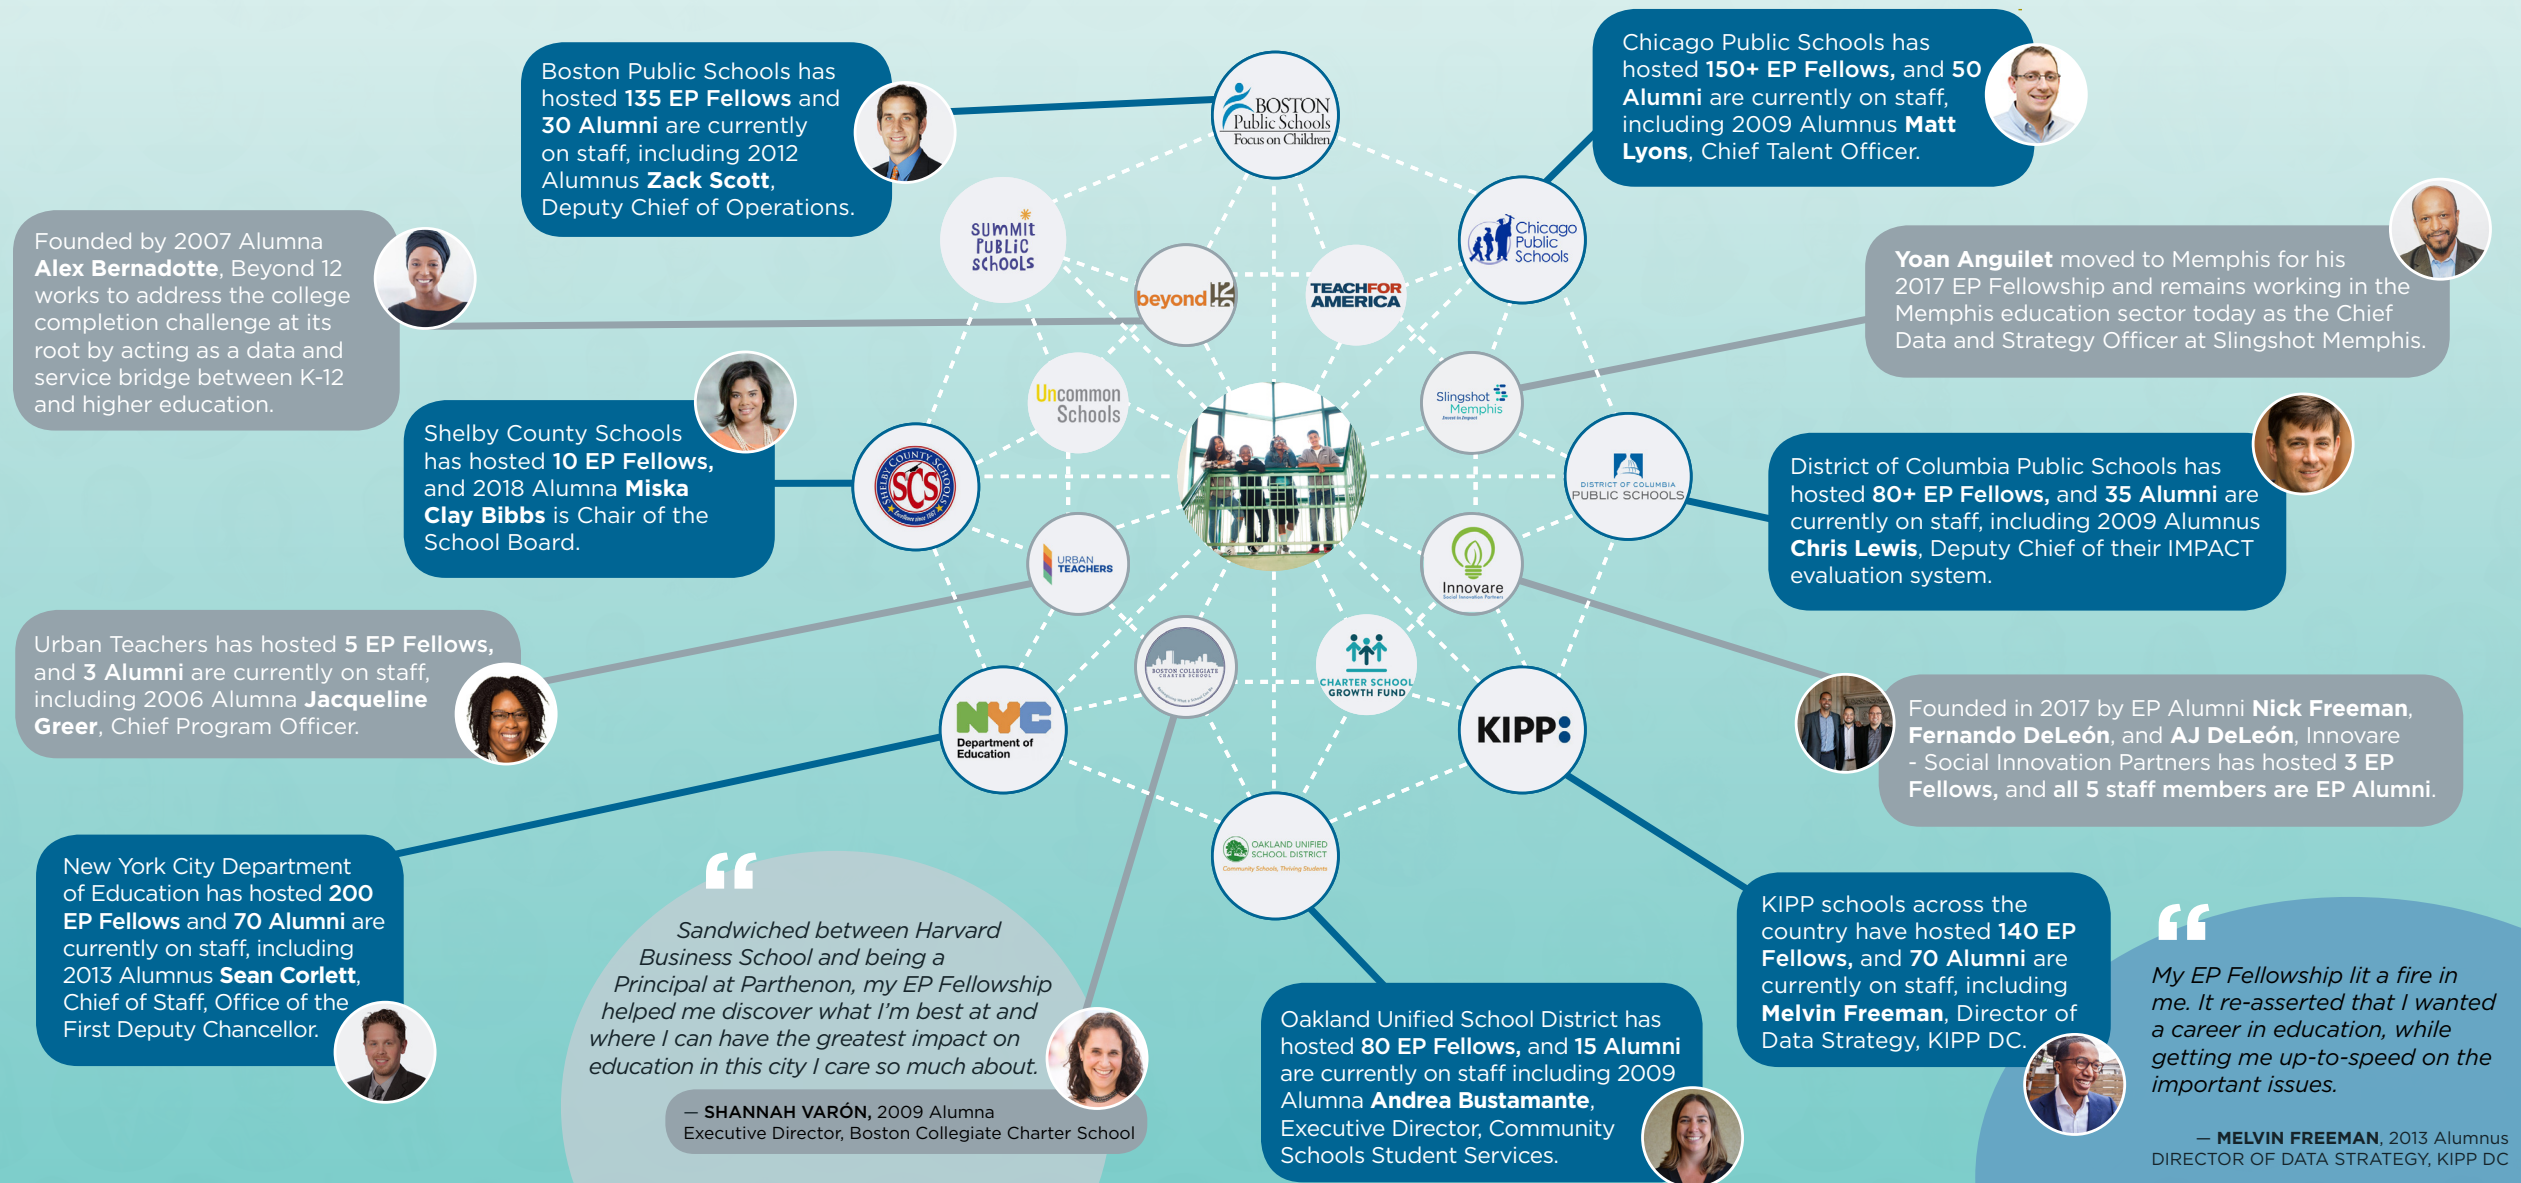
Boston Public Schools has hosted 135 EP Fellows and 30 Alumni are currently on staff, including 2012 Alumnus Zack Scott, Deputy Chief of Operations.

Chicago Public Schools has hosted 150+ EP Fellows, and 50 Alumni are currently on staff, including 2009 Alumnus Matt Lyons, Chief Talent Officer.

Founded by 2007 Alumna Alex Bernadotte, Beyond 12 works to address the college completion challenge at its root by acting as a data and service bridge between K-12 and higher education.

Yoan Anguilet moved to Memphis for his 2017 EP Fellowship and remains working in the Memphis education sector today as the Chief Data and Strategy Officer at Slingshot Memphis.

Shelby County Schools has hosted 10 EP Fellows, and 2018 Alumna Miska Clay Bibbs is Chair of the School Board.

District of Columbia Public Schools has hosted 80+ EP Fellows, and 35 Alumni are currently on staff, including 2009 Alumnus Chris Lewis, Deputy Chief of their IMPACT evaluation system.

Urban Teachers has hosted 5 EP Fellows, and 3 Alumni are currently on staff, including 2006 Alumna Jacqueline Greer, Chief Program Officer.

Founded in 2017 by EP Alumni Nick Freeman, Fernando DeLeón, and AJ DeLeón, Innovare - Social Innovation Partners has hosted 3 EP Fellows, and all 5 staff members are EP Alumni.

New York City Department of Education has hosted 200 EP Fellows and 70 Alumni are currently on staff, including 2013 Alumnus Sean Corlett, Chief of Staff, Office of the First Deputy Chancellor.

Sandwiched between Harvard Business School and being a Principal at Parthenon, my EP Fellowship helped me discover what I'm best at and where I can have the greatest impact on education in this city I care so much about.

— SHANNAH VARÓN, 2009 Alumna
Executive Director, Boston Collegiate Charter School

Oakland Unified School District has hosted 80 EP Fellows, and 15 Alumni are currently on staff including 2009 Alumna Andrea Bustamante, Executive Director, Community Schools Student Services.

KIPP schools across the country have hosted 140 EP Fellows, and 70 Alumni are currently on staff, including Melvin Freeman, Director of Data Strategy, KIPP DC.

My EP Fellowship lit a fire in me. It re-asserted that I wanted a career in education, while getting me up-to-speed on the important issues.

— MELVIN FREEMAN, 2013 Alumnus
DIRECTOR OF DATA STRATEGY, KIPP DC

BOSTON Public Schools Focus on Children
SUMMIT PUBLIC SCHOOLS
beyond 12
TEACH FOR AMERICA
Chicago Public Schools
Uncommon Schools
Slingshot Memphis
SCS
DISTRICT OF COLUMBIA PUBLIC SCHOOLS
URBAN TEACHERS
Innovare
BOSTON COLLEGIATE CHARTER SCHOOL
CHARTER SCHOOL GROWTH FUND
NYC Department of Education
KIPP
OAKLAND UNIFIED SCHOOL DISTRICT